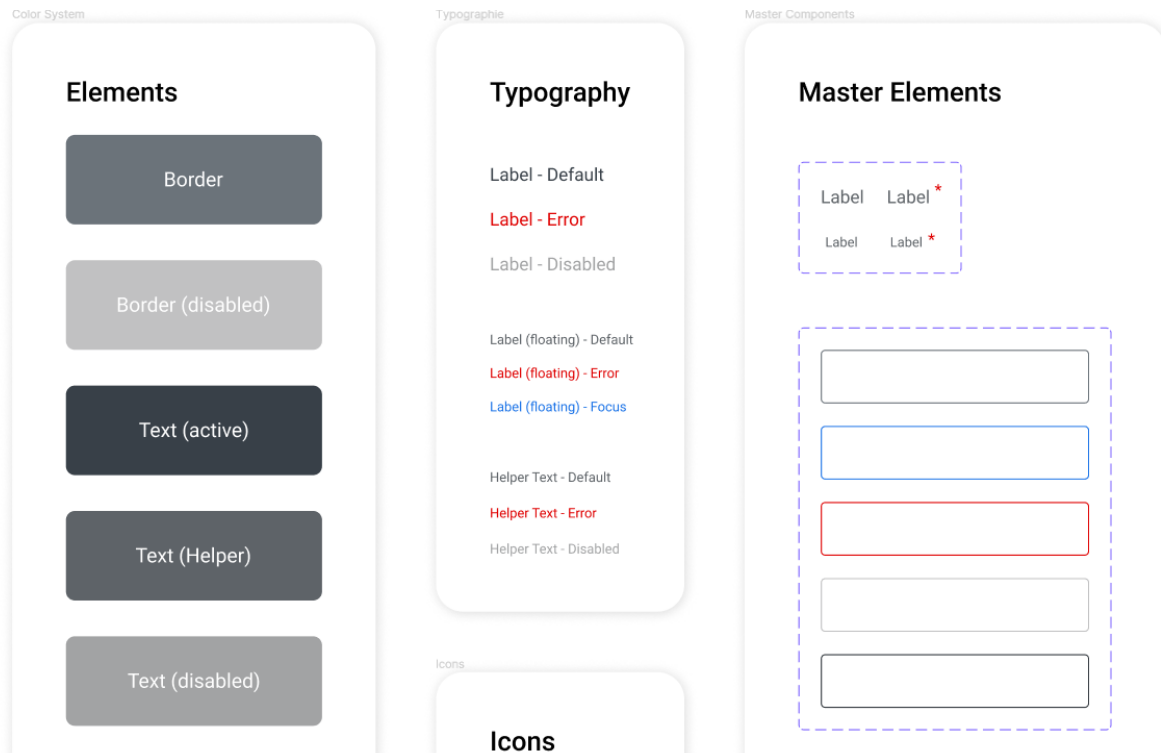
Color System

Elements

Border

Border (disabled)

Text (active)

Text (Helper)

Text (disabled)

Typographie

Typography

Label - Default

Label - Error

Label - Disabled

Label (floating) - Default

Label (floating) - Error

Label (floating) - Focus

Helper Text - Default

Helper Text - Error

Helper Text - Disabled

Icons

Icons

Master Components

Master Elements

Label Label *

Label Label *